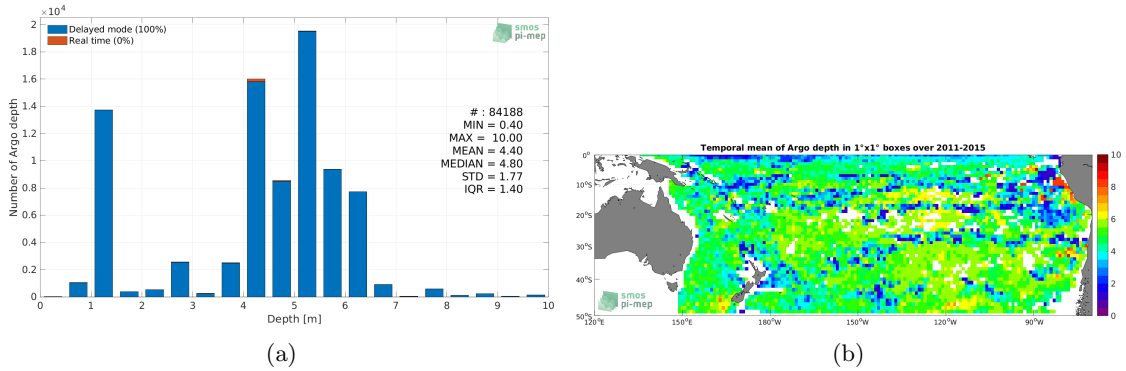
$\times 10^4$
2
1.8
1.6
1.4
1.2
1
0.8
0.6
0.4
0.2
0
Number of Argo depth
Delayed mode (100%)
Real time (0%)
smos pi-mep
# : 84188
MIN = 0.40
MAX = 10.00
MEAN = 4.40
MEDIAN = 4.80
STD = 1.77
IQR = 1.40
0 1 2 3 4 5 6 7 8 9 10
Depth [m]
(a)

Temporal mean of Argo depth in 1°x1° boxes over 2011-2015
0°
10°S
20°S
30°S
40°S
50°S
120°E 150°E 180°W 150°W 120°W 90°W
smos pi-mep
10
8
6
4
2
0
(b)